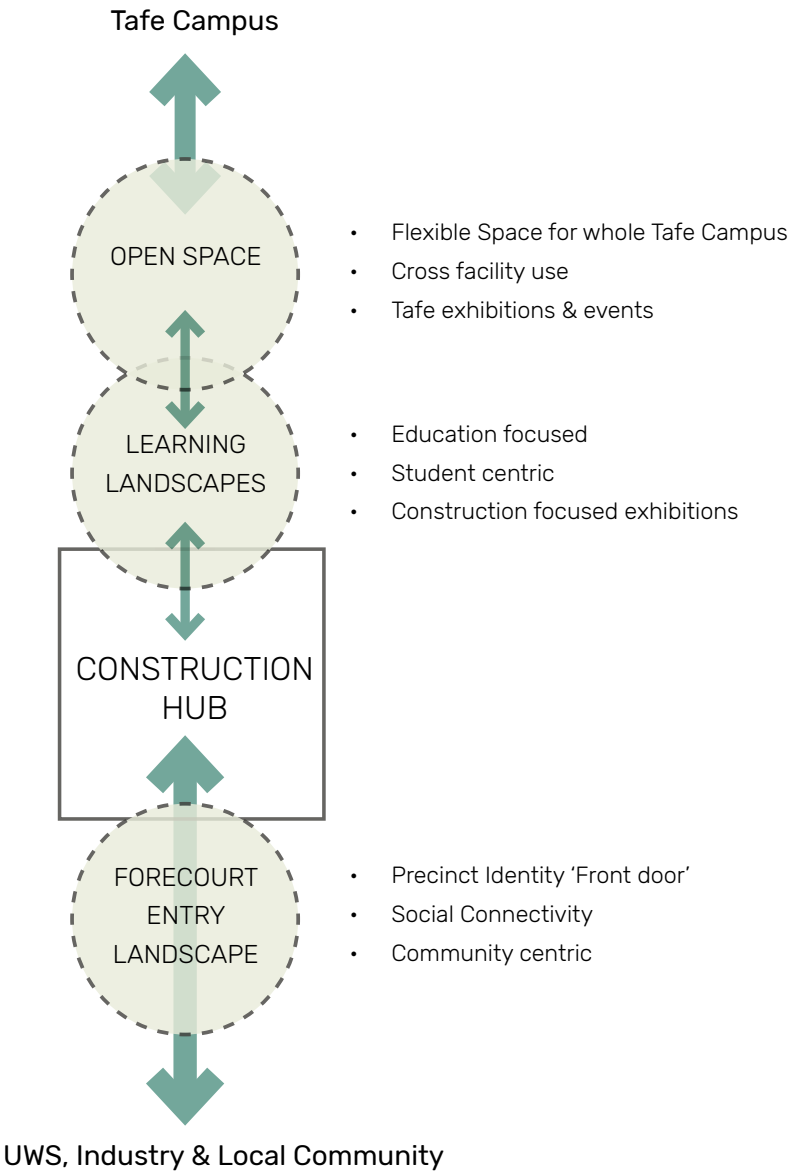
Tafe Campus

OPEN SPACE

- Flexible Space for whole Tafe Campus
- Cross facility use
- Tafe exhibitions & events

LEARNING LANDSCAPES

- Education focused
- Student centric
- Construction focused exhibitions

CONSTRUCTION HUB

FORECOURT ENTRY LANDSCAPE

- Precinct Identity 'Front door'
- Social Connectivity
- Community centric

UWS, Industry & Local Community